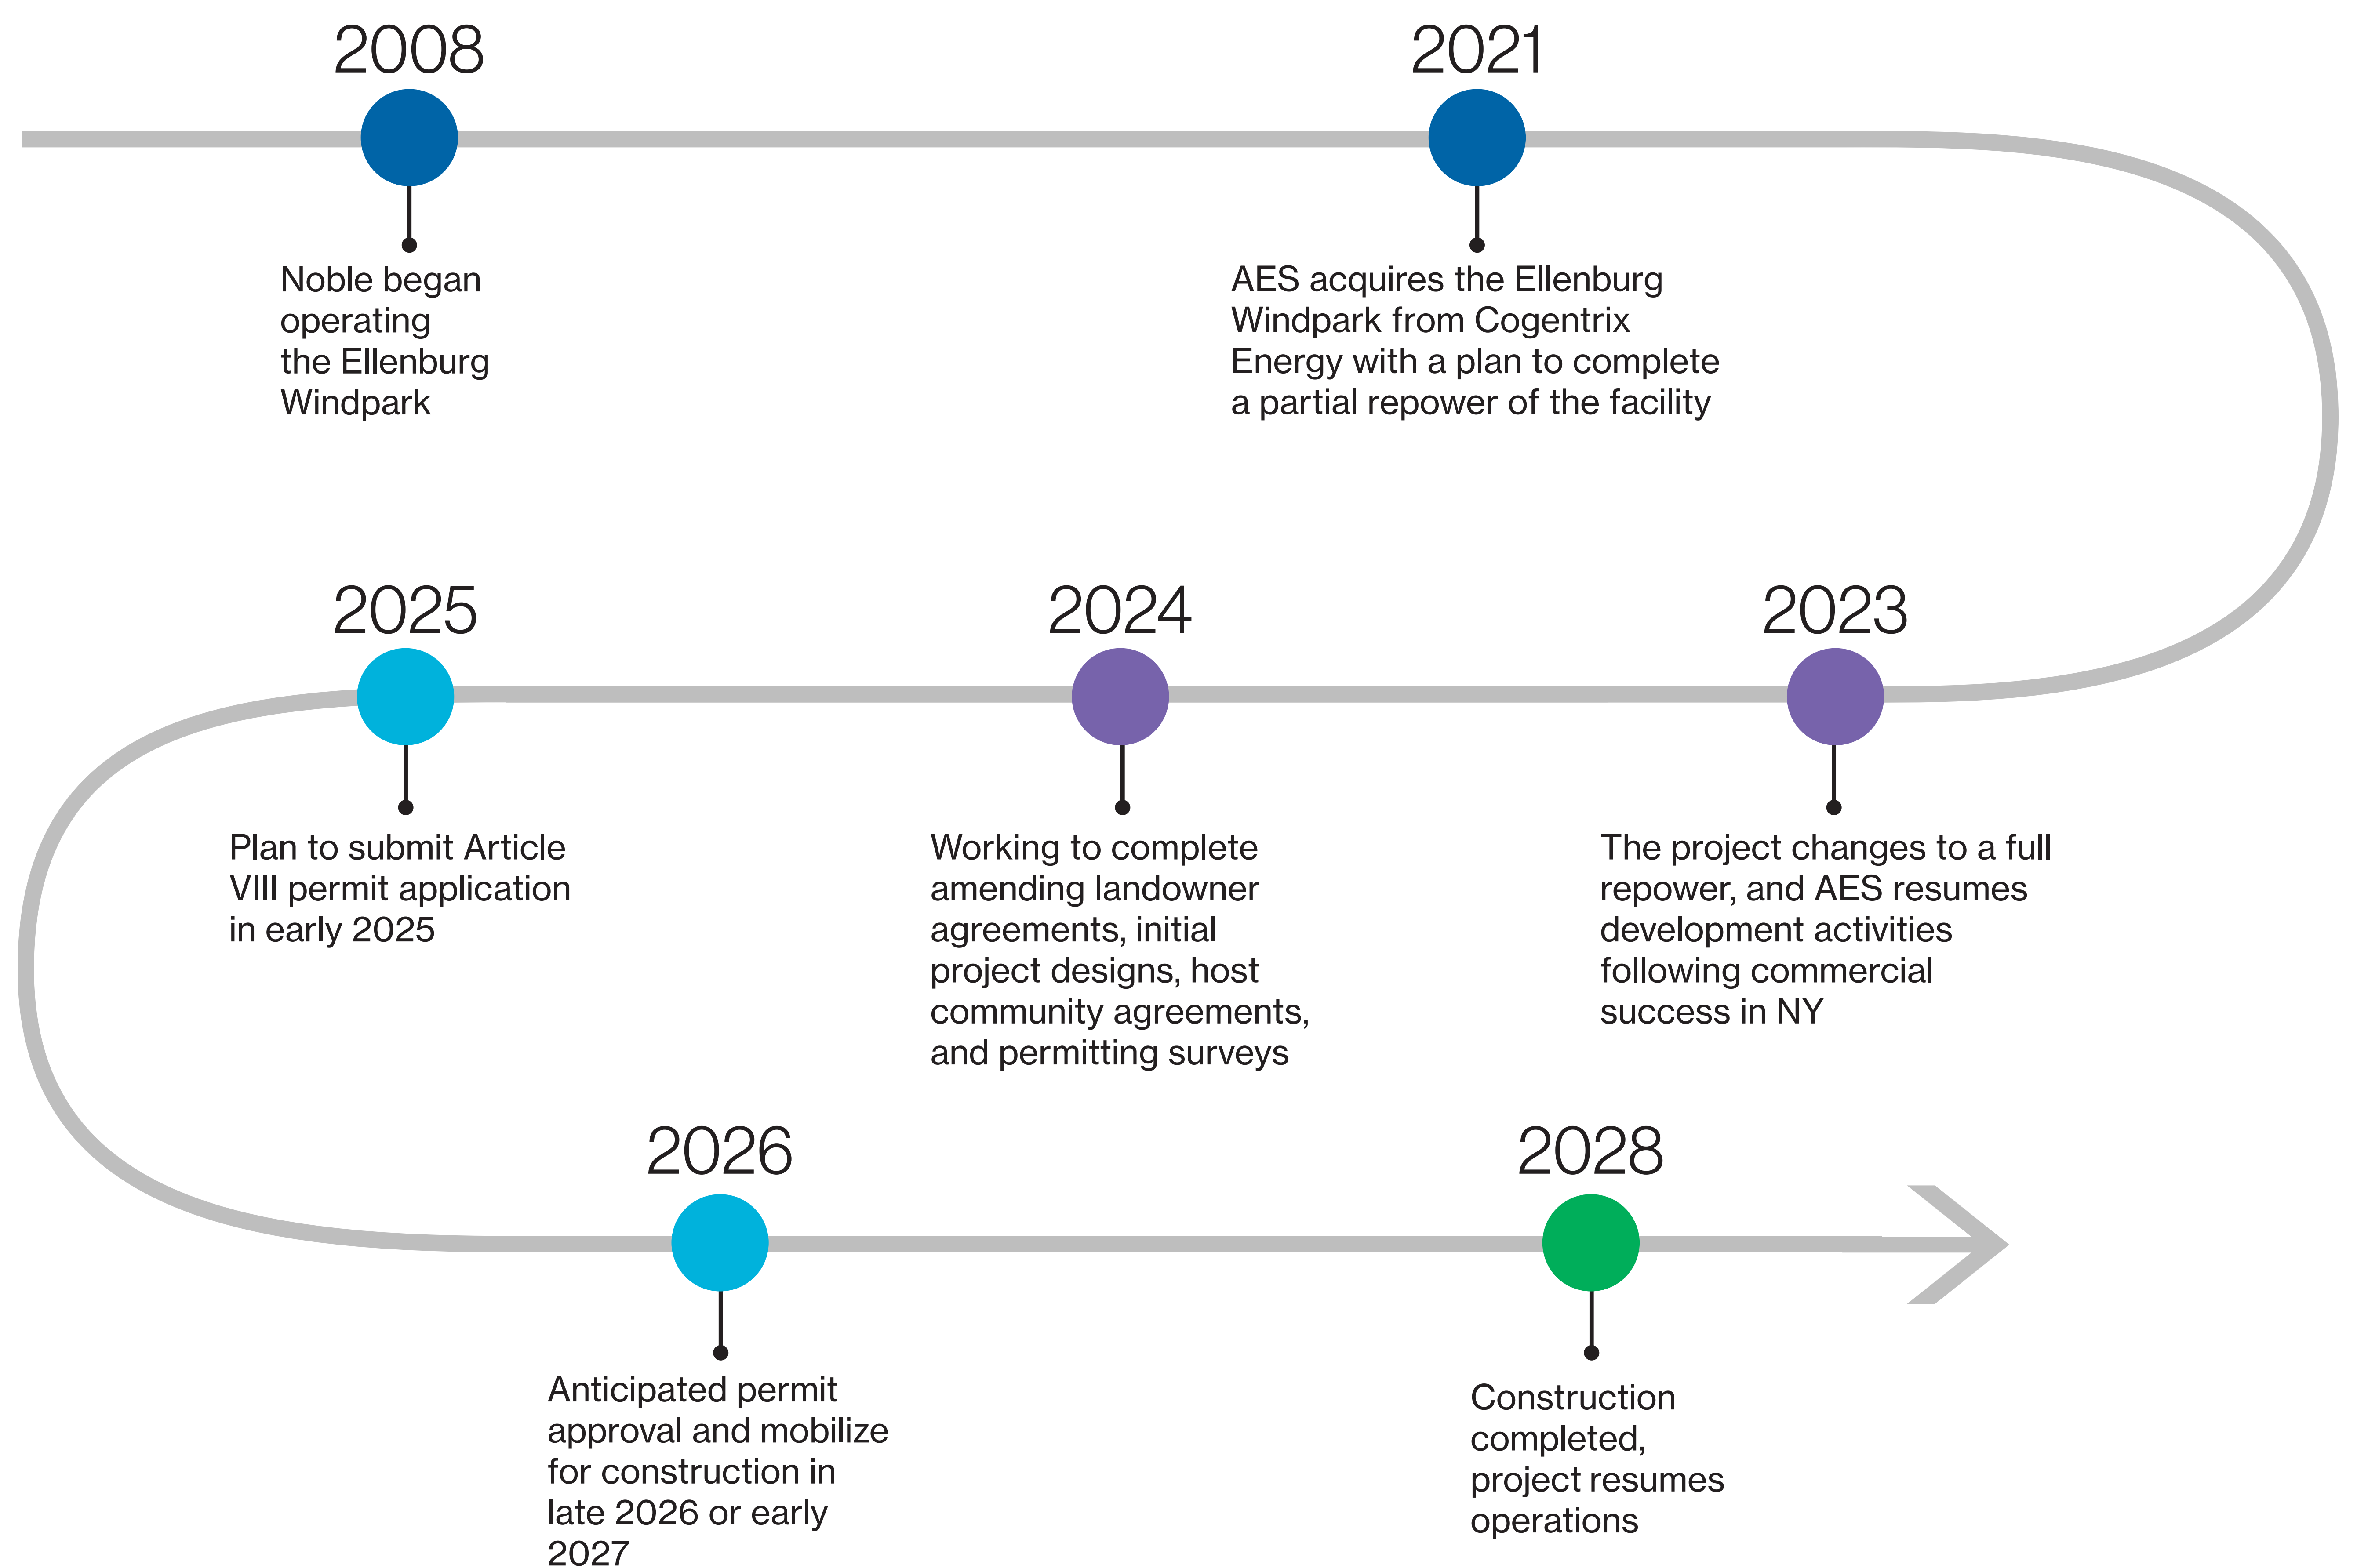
2008

Noble began operating the Ellenburg Windpark

2021

AES acquires the Ellenburg Windpark from Cogentrix Energy with a plan to complete a partial repower of the facility

2025

Plan to submit Article VIII permit application in early 2025

2024

Working to complete amending landowner agreements, initial project designs, host community agreements, and permitting surveys

2023

The project changes to a full repower, and AES resumes development activities following commercial success in NY

2026

Anticipated permit approval and mobilize for construction in late 2026 or early 2027

2028

Construction completed, project resumes operations